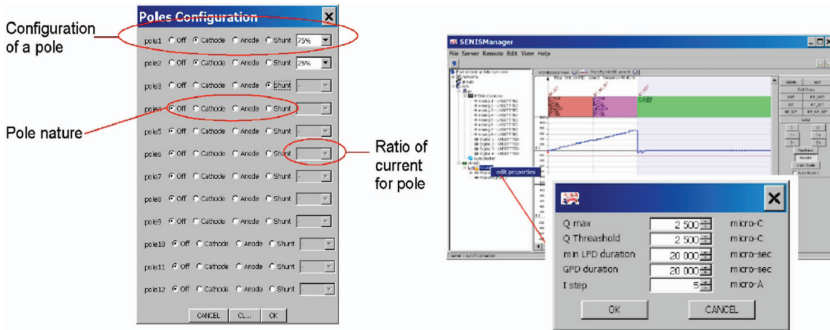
Configuration of a pole

Pole nature

Ratio of current for pole

Poles Configuration

pole1 Off Cathode Anode Shunt 75%

pole2 Off Cathode Anode Shunt 25%

pole3 Off Cathode Anode Shunt

pole4 Off Cathode Anode Shunt

pole5 Off Cathode Anode Shunt

pole6 Off Cathode Anode Shunt

pole7 Off Cathode Anode Shunt

pole8 Off Cathode Anode Shunt

pole9 Off Cathode Anode Shunt

pole10 Off Cathode Anode Shunt

pole11 Off Cathode Anode Shunt

pole12 Off Cathode Anode Shunt

CANCEL CL... OK

SENISManager

File Server Resource Edit View Help

edit properties

| | | |
|---|---|---|
| Q max | 2 500 | micro-C |
| Q Threashold | 2 500 | micro-C |
| min LPD duration | 20 000 | micro-sec |
| GPD duration | 20 000 | micro-sec |
| I step | 5 | micro-A |

OK CANCEL